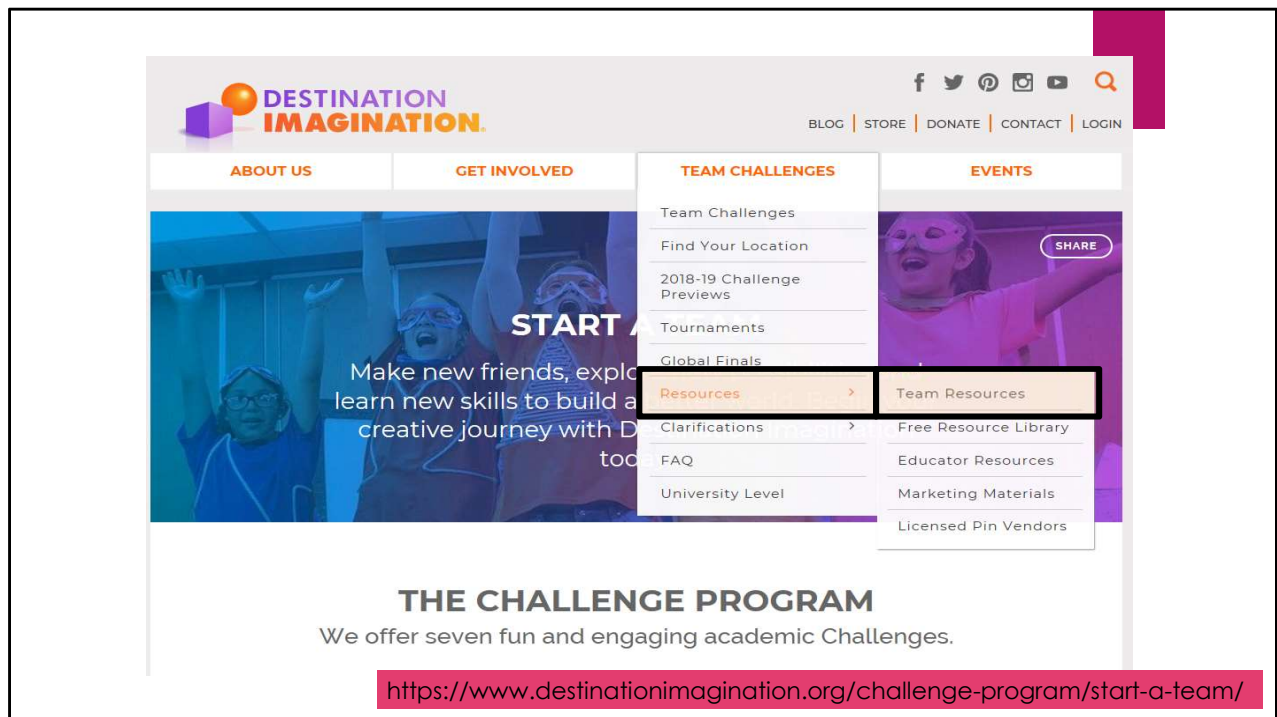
DESTINATION IMAGINATION.

BLOG | STORE | DONATE | CONTACT | LOGIN

ABOUT US
GET INVOLVED
TEAM CHALLENGES
EVENTS

Team Challenges
Find Your Location
2018-19 Challenge Previews
Tournaments
Global Finals
Resources
Clarifications
FAQ
University Level

Team Resources
Free Resource Library
Educator Resources
Marketing Materials
Licensed Pin Vendors

SHARE

START A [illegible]

Make new friends, explo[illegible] learn new skills to build a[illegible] creative journey with De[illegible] toda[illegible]

THE CHALLENGE PROGRAM

We offer seven fun and engaging academic Challenges.

https://www.destinationimagination.org/challenge-program/start-a-team/